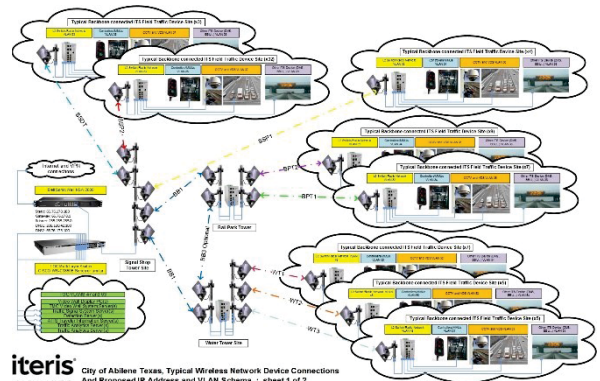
Typical Backbone connected ITS Field Traffic Device Site [x3]

Typical Backbone connected ITS Field Traffic Device Site [x2]

Typical Backbone connected ITS Field Traffic Device Site [x1]

Typical Backbone connected ITS Field Traffic Device Site [x5]

Typical Backbone connected ITS Field Traffic Device Site [x7]

Typical Backbone connected ITS Field Traffic Device Site [x6]

Typical Backbone connected ITS Field Traffic Device Site [x8]

BSP1

BSP2

BSP3

BR1

BSP1

BR2

BRI Optional

WT1

WT2

WT3

Internet and WAN connections

Signal Shop Tower Site

Fair Park Tower

Water Tower Site

iteris City of Abilene Texas, Typical Wireless Network Device Connections And Proposed IP Address and VLAN Scheme : sheet 1 of 2